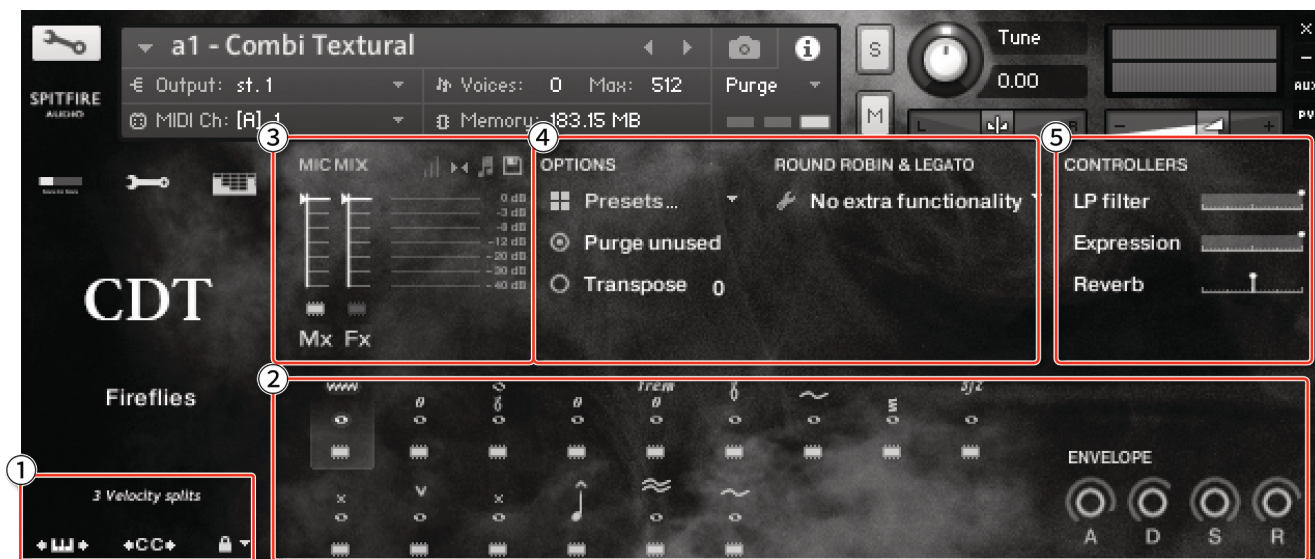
a1 - Combi Textural

Output: st.1

Voices: 0 Max: 512

Purge

MIDI Ch: [A] 1

Memory: 183.15 MB

S

Tune

0.00

M

AUX

PV

SPITFIRE AUDIO

③

MIC MIX

0 dB
-3 dB
-6 dB
-12 dB
-20 dB
-30 dB
-40 dB

Mx Fx

④

OPTIONS

Presets...

Purge unused

Transpose 0

ROUND ROBIN & LEGATO

No extra functionality

⑤

CONTROLLERS

LP filter

Expression

Reverb

CDT

Fireflies

②

Trem

sfz

ENVELOPE

A D S R

①

3 Velocity splits

CC